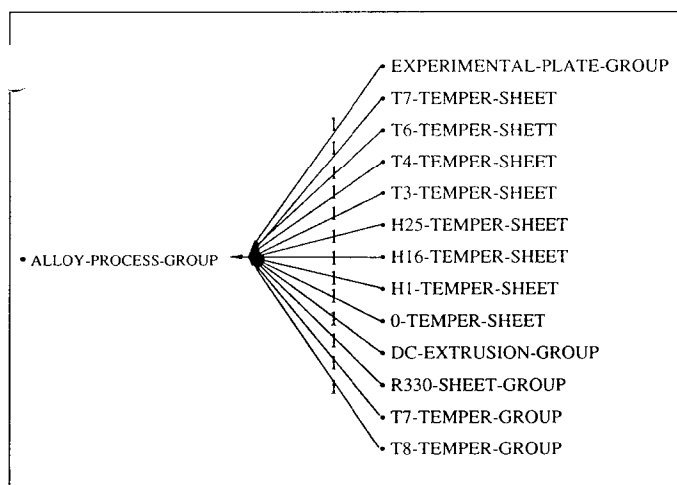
ALLOY-PROCESS-GROUP

EXPERIMENTAL-PLATE-GROUP
T7-TEMPER-SHEET
T6-TEMPER-SHETT
T4-TEMPER-SHEET
T3-TEMPER-SHEET
H25-TEMPER-SHEET
H16-TEMPER-SHEET
H1-TEMPER-SHEET
0-TEMPER-SHEET
DC-EXTRUSION-GROUP
R330-SHEET-GROUP
T7-TEMPER-GROUP
T8-TEMPER-GROUP